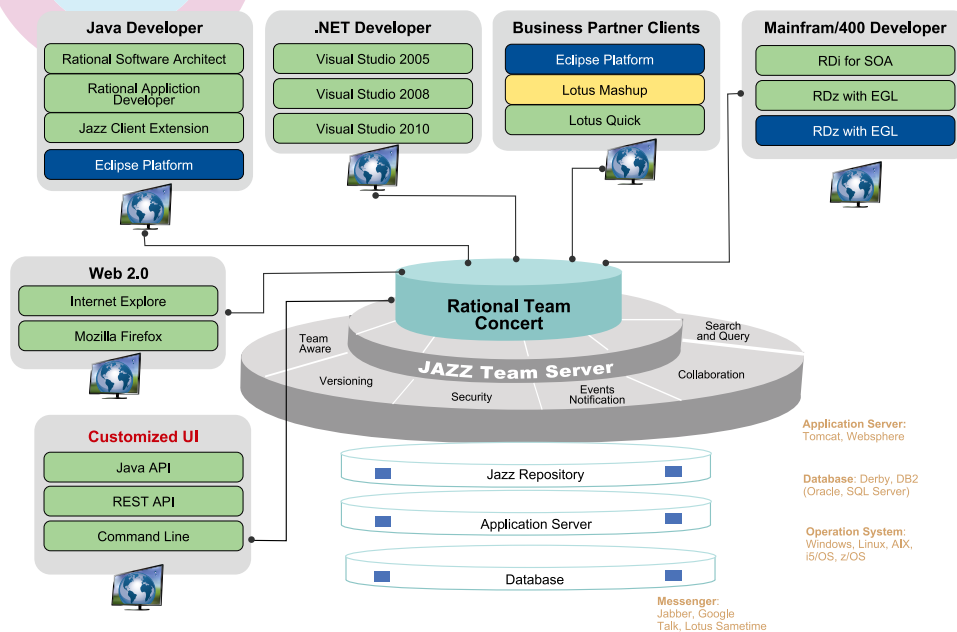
Java Developer
Rational Software Architect
Rational Appliction Developer
Jazz Client Extension
Eclipse Platform

.NET Developer
Visual Studio 2005
Visual Studio 2008
Visual Studio 2010

Business Partner Clients
Eclipse Platform
Lotus Mashup
Lotus Quick

Mainfram/400 Developer
RDi for SOA
RDz with EGL
RDz with EGL

Web 2.0
Internet Explore
Mozilla Firefox

Rational Team Concert

Team Aware
Search and Query
Versioning
JAZZ Team Server
Collaboration
Security
Events Notification

Customized UI
Java API
REST API
Command Line

Jazz Repository
Application Server
Database

Application Server: Tomcat, Websphere

Database: Derby, DB2 (Oracle), SQL Server)

Operation System: Windows, Linux, AIX, i5/OS, z/OS

Messenger: Jabber, Google Talk, Lotus Sametime